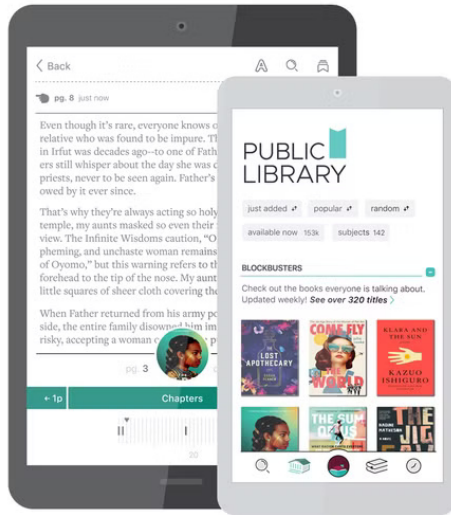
Back

pg. 8 just now

Even though it's rare, everyone knows o relative who was found to be impure. T in Irfut was decades ago--to one of Father ers still whisper about the day she was c priests, never to be seen again. Father's owed by it ever since.

That's why they're always acting so holy temple, my aunts masked so even their view. The Infinite Wisdoms caution, "O pheming, and unchaste women remains of Oyomo," but this warning refers to th little squares of sheer cloth covering the

When Father returned from his army p side, the entire family disowned him in risky, accepting a known impure. My aunts

pg. 3

← 1p

Chapters

PUBLIC LIBRARY

just added

popular

random

available now 153k

subjects 142

BLOCKBUSTERS

Check out the books everyone is talking about. Updated weekly! See over 320 titles

THE LOST APOTHECARY

COME FLY THE WORLD

KLARA AND THE SUN

KAZUO ISHIGURO

THE SUM OF US

THE JIG